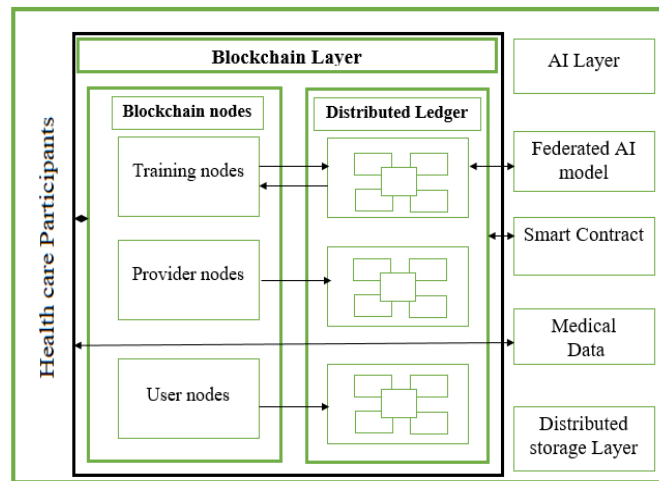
Health care Participants

Blockchain Layer

Blockchain nodes

Training nodes

Provider nodes

User nodes

Distributed Ledger

AI Layer

Federated AI model

Smart Contract

Medical Data

Distributed storage Layer